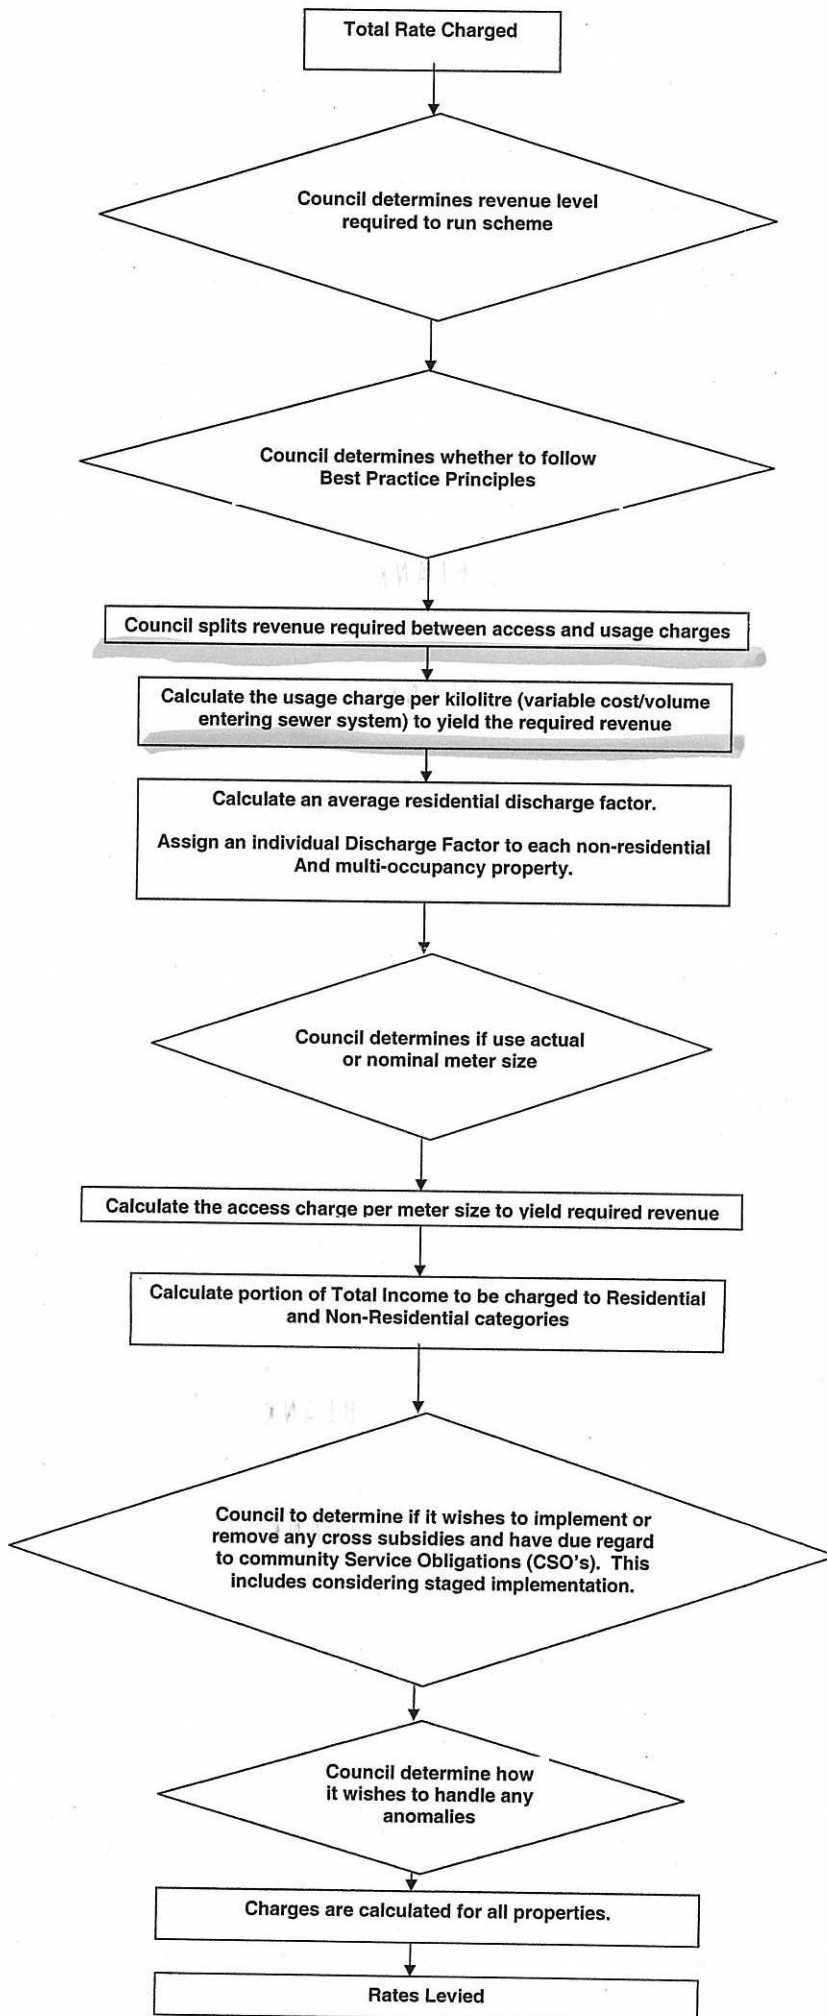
Total Rate Charged

Council determines revenue level required to run scheme

Council determines whether to follow Best Practice Principles

Council splits revenue required between access and usage charges

Calculate the usage charge per kilolitre (variable cost/volume entering sewer system) to yield the required revenue

Calculate an average residential discharge factor.

Assign an individual Discharge Factor to each non-residential And multi-occupancy property.

Council determines if use actual or nominal meter size

Calculate the access charge per meter size to yield required revenue

Calculate portion of Total Income to be charged to Residential and Non-Residential categories

Council to determine if it wishes to implement or remove any cross subsidies and have due regard to community Service Obligations (CSO's). This includes considering staged implementation.

Council determine how it wishes to handle any anomalies

Charges are calculated for all properties.

Rates Levied